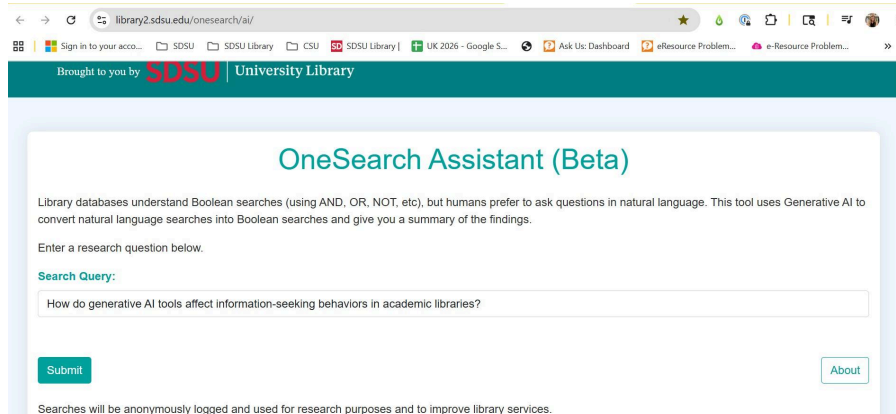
library2.sdsu.edu/onesearch/ai/

Sign in to your acco... SDSU SDSU Library CSU SDSU Library | UK 2026 - Google S... Ask Us: Dashboard eResource Problem... e-Resource Problem...

Brought to you by SDSU | University Library

OneSearch Assistant (Beta)

Library databases understand Boolean searches (using AND, OR, NOT, etc), but humans prefer to ask questions in natural language. This tool uses Generative AI to convert natural language searches into Boolean searches and give you a summary of the findings.

Enter a research question below.

Search Query:

How do generative AI tools affect information-seeking behaviors in academic libraries?

Submit

About

Searches will be anonymously logged and used for research purposes and to improve library services.